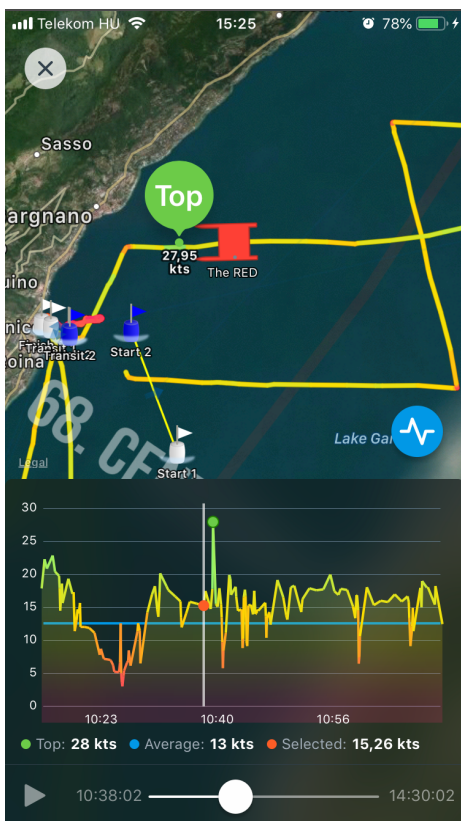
Telekom HU 15:25 78%

Sasso
argnano
uino
Top
27,95 kts
The RED
Finish
Transit 2
Start 2
Start 1
68. CE
Lake Ga
Legal

30
25
20
15
10
5
0
10:23
10:40
10:56

Top: 28 kts Average: 13 kts Selected: 15,26 kts

10:38:02 14:30:02